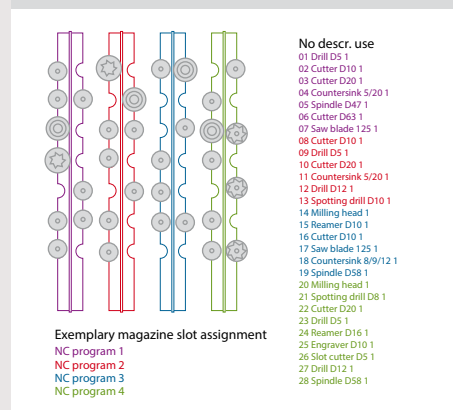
No descr. use
01 Drill D5 1
02 Cutter D10 1
03 Cutter D20 1
04 Countersink 5/20 1
05 Spindle D47 1
06 Cutter D63 1
07 Saw blade 125 1
08 Cutter D10 1
09 Drill D5 1
10 Cutter D20 1
11 Countersink 5/20 1
12 Drill D12 1
13 Spotting drill D10 1
14 Milling head 1
15 Reamer D10 1
16 Cutter D10 1
17 Saw blade 125 1
18 Countersink 8/9/12 1
19 Spindle D58 1
20 Milling head 1
21 Spotting drill D8 1
22 Cutter D20 1
23 Drill D5 1
24 Reamer D16 1
25 Engraver D10 1
26 Slot cutter D5 1
27 Drill D12 1
28 Spindle D58 1

Exemplary magazine slot assignment
NC program 1
NC program 2
NC program 3
NC program 4